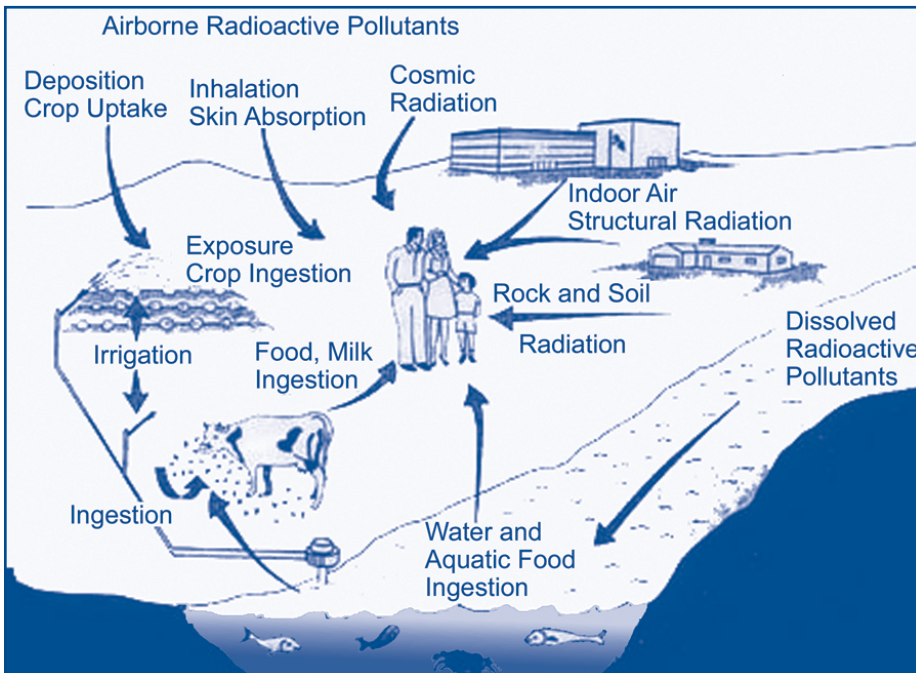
Airborne Radioactive Pollutants

Deposition
Crop Uptake

Inhalation
Skin Absorption

Cosmic
Radiation

Indoor Air
Structural Radiation

Exposure
Crop Ingestion

Rock and Soil

Radiation

Irrigation

Food, Milk
Ingestion

Dissolved
Radioactive
Pollutants

Ingestion

Water and
Aquatic Food
Ingestion